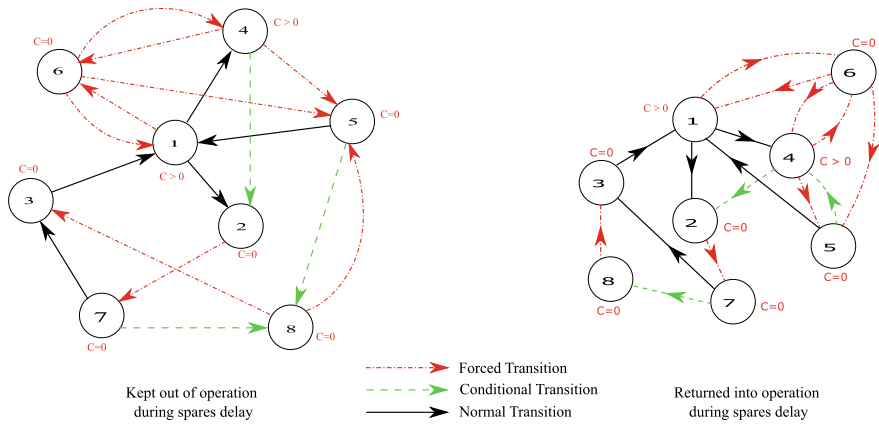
C=0
6
4
C > 0
5
C=0
1
C > 0
C=0
3
2
C=0
7
C=0
8
C=0

C=0
6
C > 0
1
4
C > 0
3
C=0
2
C=0
5
C=0
8
C=0
7
C=0

Forced Transition
Conditional Transition
Normal Transition

Kept out of operation during spares delay

Returned into operation during spares delay